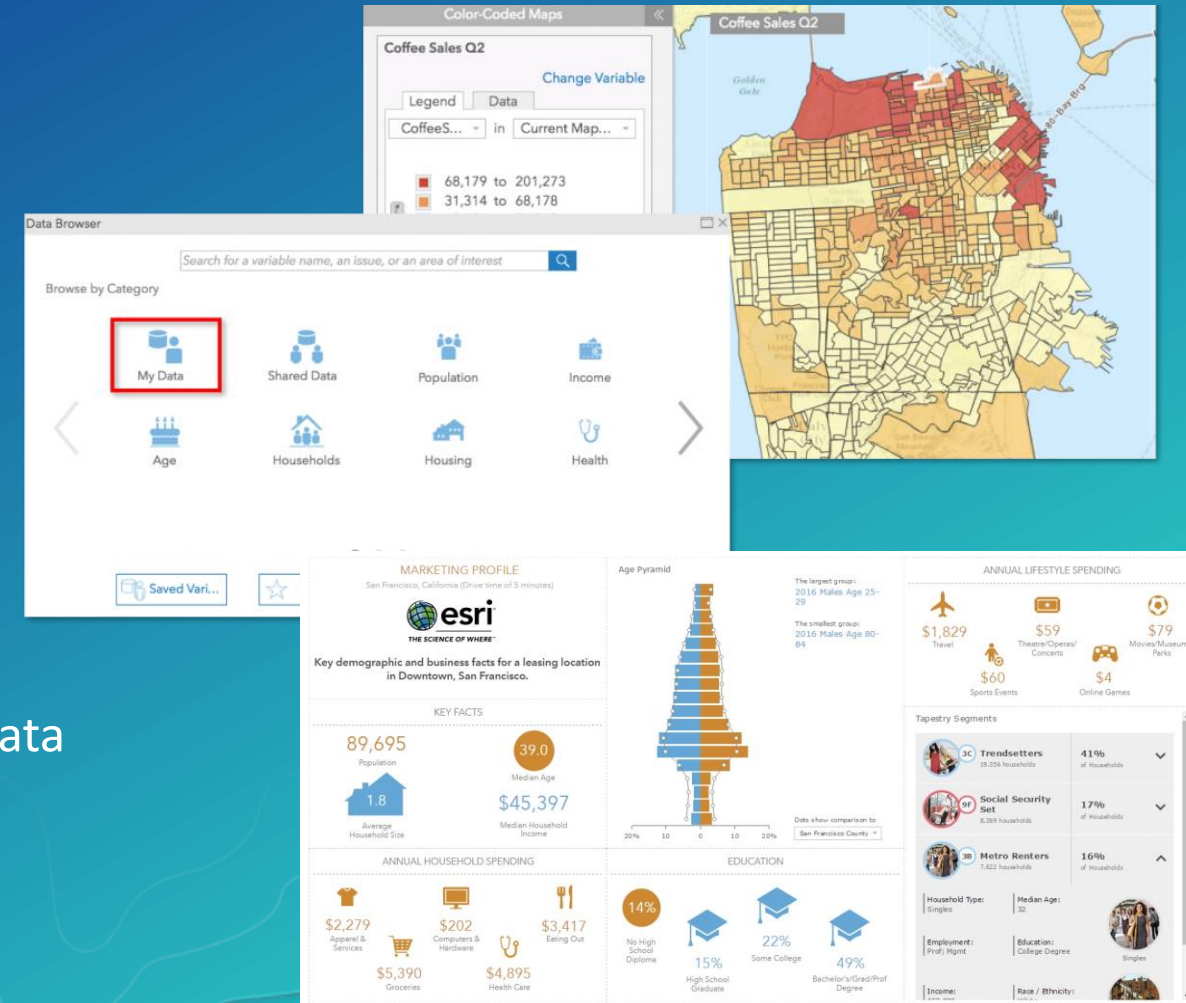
Color-Coded Maps

Coffee Sales Q2

Change Variable

Legend Data

CoffeeS... in Current Map...

68,179 to 201,273
31,314 to 68,178

Coffee Sales Q2

Golden Gate

Data Browser

Search for a variable name, an issue, or an area of interest

Browse by Category

My Data
Shared Data
Population
Income
Age
Households
Housing
Health

Saved Vari...

ata

MARKETING PROFILE
San Francisco, California (Drive time of 5 minutes)

esri
THE SCIENCE OF WHERE

Key demographic and business facts for a leasing location in Downtown, San Francisco.

KEY FACTS

89,695
Population

39.0
Median Age

1.8
Average Household Size

$45,397
Median Household Income

ANNUAL HOUSEHOLD SPENDING

$2,279
Apparel & Services

$202
Computers & Hardware

$3,417
Eating Out

$5,390
Groceries

$4,895
Health Care

Age Pyramid

The largest group:
2016 Males Age 25-29

The smallest group:
2016 Males Age 80-84

Data show comparison to
San Francisco County

20% 10 0 10 20%

EDUCATION

14%
No High School Diploma

15%
High School Graduate

22%
Some College

49%
Bachelor's/Grad/Prof Degree

ANNUAL LIFESTYLE SPENDING

$1,829
Travel

$59
Theatre/Operas/Concerts

$79
Movies/Museums/Parks

$60
Sports Events

$4
Online Games

Tapestry Segments

3C Trendsetters
19,356 households
41%
of Households

9F Social Security Set
8,369 households
17%
of Households

3B Metro Renters
7,422 households
16%
of Households

Household Type:
Singles

Median Age:
32

Employment:
Prof; Mgmt

Education:
College Degree

Singles

Income:

Race / Ethnicity: